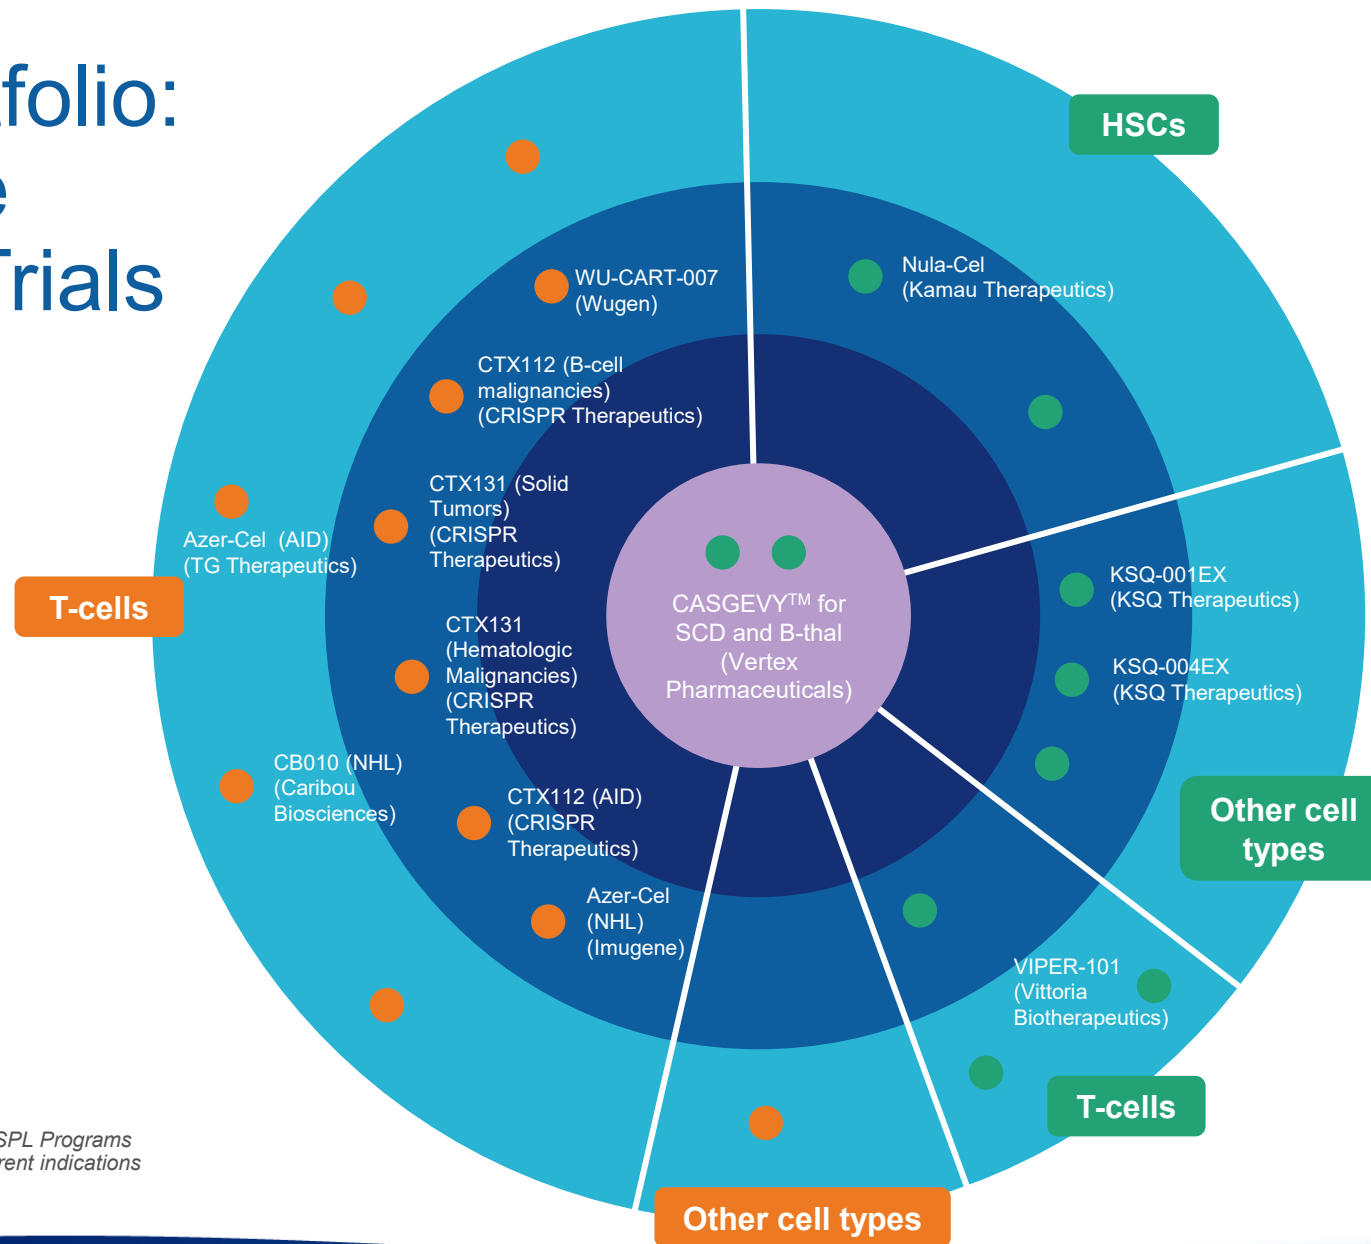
folio:
e
Trials

HSCs

Nula-Cel
(Kamau Therapeutics)

WU-CART-007
(Wugen)

CTX112 (B-cell malignancies)
(CRISPR Therapeutics)

CTX131 (Solid Tumors)
(CRISPR Therapeutics)

Azer-Cel (AID)
(TG Therapeutics)

T-cells

CASGEVY$^{TM}$ for SCD and B-thal (Vertex Pharmaceuticals)

KSQ-001EX
(KSQ Therapeutics)

KSQ-004EX
(KSQ Therapeutics)

CTX131
(Hematologic Malignancies)
(CRISPR Therapeutics)

CB010 (NHL)
(Caribou Biosciences)

CTX112 (AID)
(CRISPR Therapeutics)

Azer-Cel
(NHL)
(Imugene)

Other cell types

VIPER-101
(Vittoria Biotherapeutics)

T-cells

SPL Programs
rent indications

Other cell types